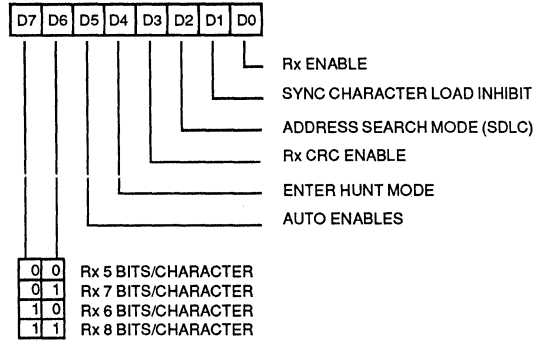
| D7 | D6 | D5 | D4 | D3 | D2 | D1 | D0 |
|---|---|---|---|---|---|---|---|

Rx ENABLE
SYNC CHARACTER LOAD INHIBIT
ADDRESS SEARCH MODE (SDLC)
Rx CRC ENABLE
ENTER HUNT MODE
AUTO ENABLES

| | | |
|---|---|---|
| 0 | 0 | Rx 5 BITS/CHARACTER |
| 0 | 1 | Rx 7 BITS/CHARACTER |
| 1 | 0 | Rx 6 BITS/CHARACTER |
| 1 | 1 | Rx 8 BITS/CHARACTER |